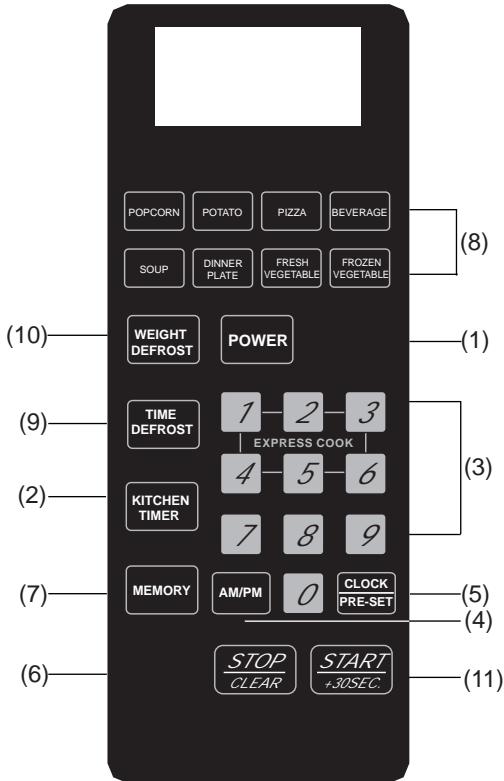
POPCORN
POTATO
PIZZA
BEVERAGE
(8)
SOUP
DINNER PLATE
FRESH VEGETABLE
FROZEN VEGETABLE

(10)
WEIGHT DEFROST
POWER
(1)

(9)
TIME DEFROST
1
2
3
EXPRESS COOK
(3)
4
5
6
(2)
KITCHEN TIMER
7
8
9

(7)
MEMORY
AM/PM
0
CLOCK
PRE-SET
(5)
(4)

(6)
STOP
CLEAR
START
+30SEC.
(11)